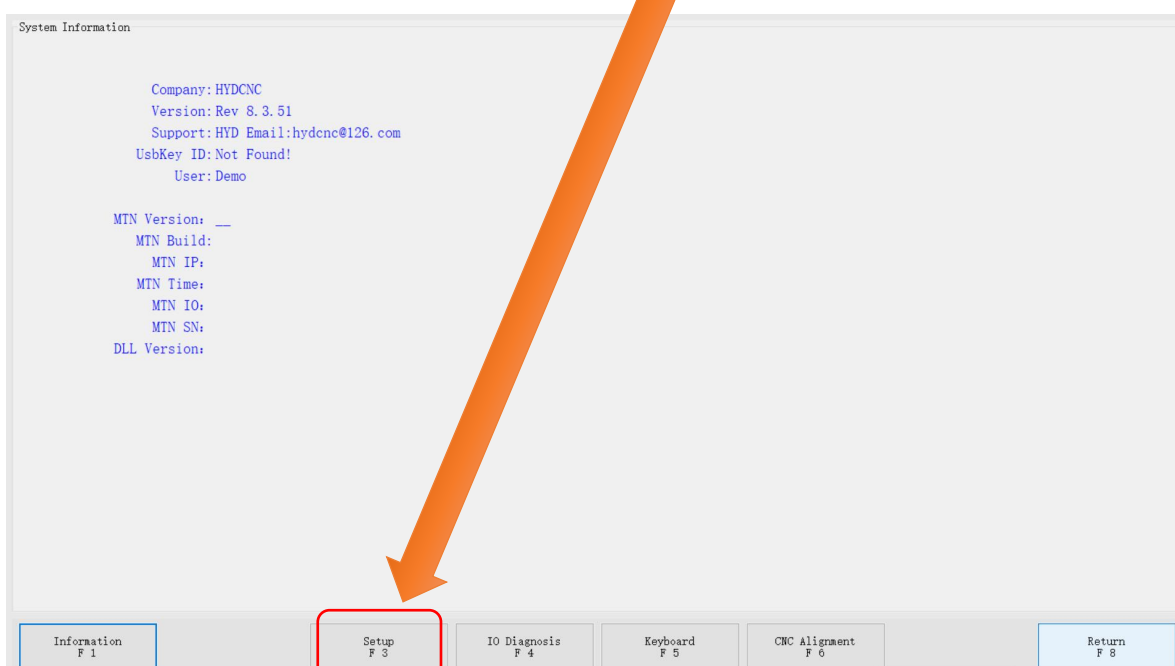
System Information

Company: HYDCNC
Version: Rev 8.3.51
Support: HYD Email:hydcnc@126.com
UsbKey ID: Not Found!
User: Demo

MTN Version: __
MTN Build:
MTN IP:
MTN Time:
MTN IO:
MTN SN:
DLL Version:

Information
F 1

Setup
F 3

IO Diagnosis
F 4

Keyboard
F 5

CNC Alignment
F 6

Return
F 8